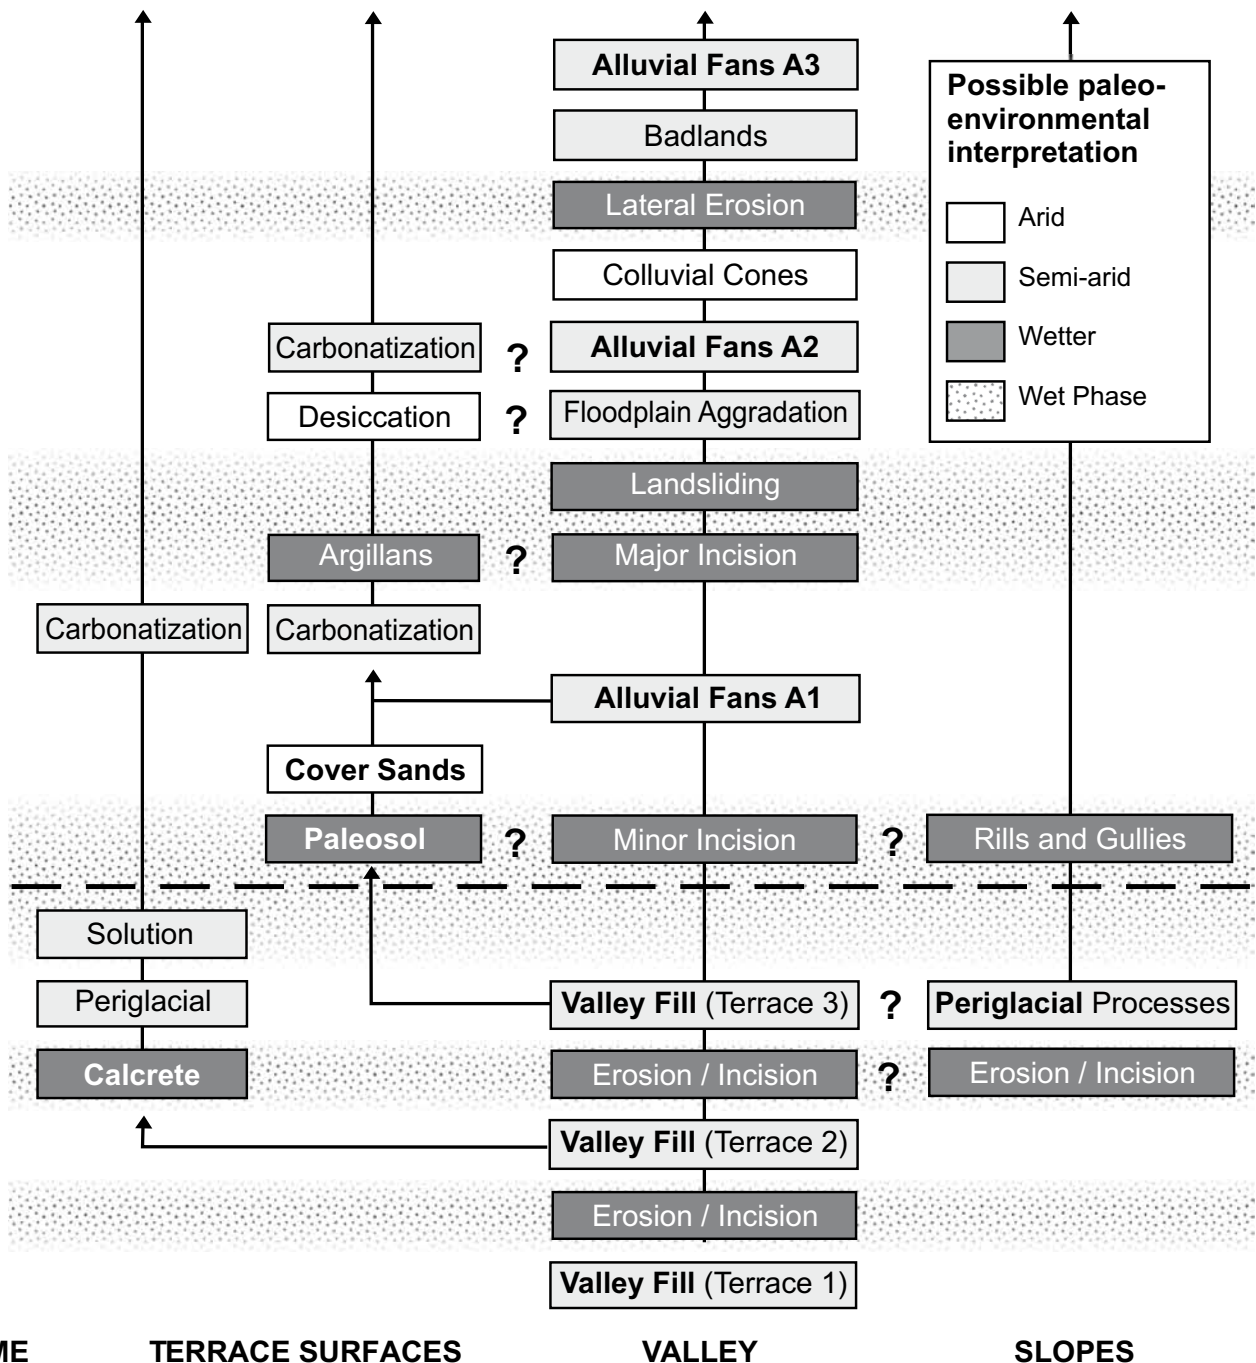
Alluvial Fans A3

Badlands

Lateral Erosion

Colluvial Cones

Possible paleo-environmental interpretation

Arid

Semi-arid

Wetter

Wet Phase

Carbonatization ?

Alluvial Fans A2

Desiccation ?

Floodplain Aggradation

Landsliding

Argillans ?

Major Incision

Carbonatization

Carbonatization

Alluvial Fans A1

Cover Sands

Paleosol ?

Minor Incision ?

Rills and Gullies

Solution

Periglacial

Valley Fill (Terrace 3) ?

Periglacial Processes

Calcrete

Erosion / Incision ?

Erosion / Incision

Valley Fill (Terrace 2)

Erosion / Incision

Valley Fill (Terrace 1)

ME TERRACE SURFACES VALLEY SLOPES